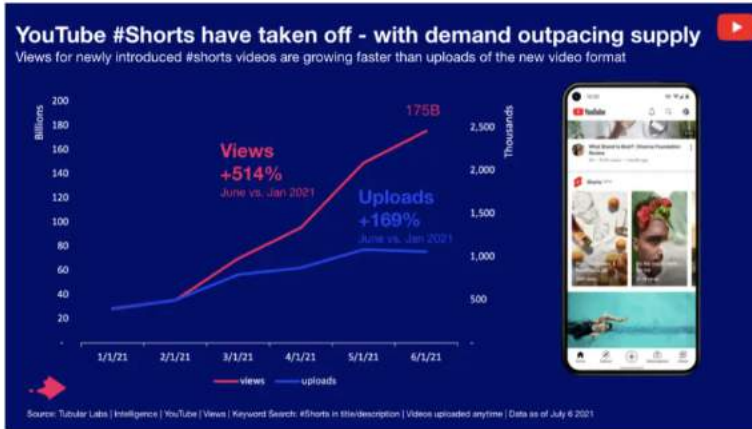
YouTube #Shorts have taken off - with demand outpacing supply

Views for newly introduced #shorts videos are growing faster than uploads of the new video format

Billions

200
180
160
140
120
100
80
60
40
20

175B

Views
+514%
June vs. Jan 2021

Uploads
+169%
June vs. Jan 2021

Thousands

2,500
2,000
1,500
1,000
500

1/1/21 2/1/21 3/1/21 4/1/21 5/1/21 6/1/21

views uploads

YouTube

Shorts

Source: Tubular Labs | Intelligence | YouTube | Views | Keyword Search: #Shorts in title/description | Videos uploaded anytime | Data as of July 6 2021